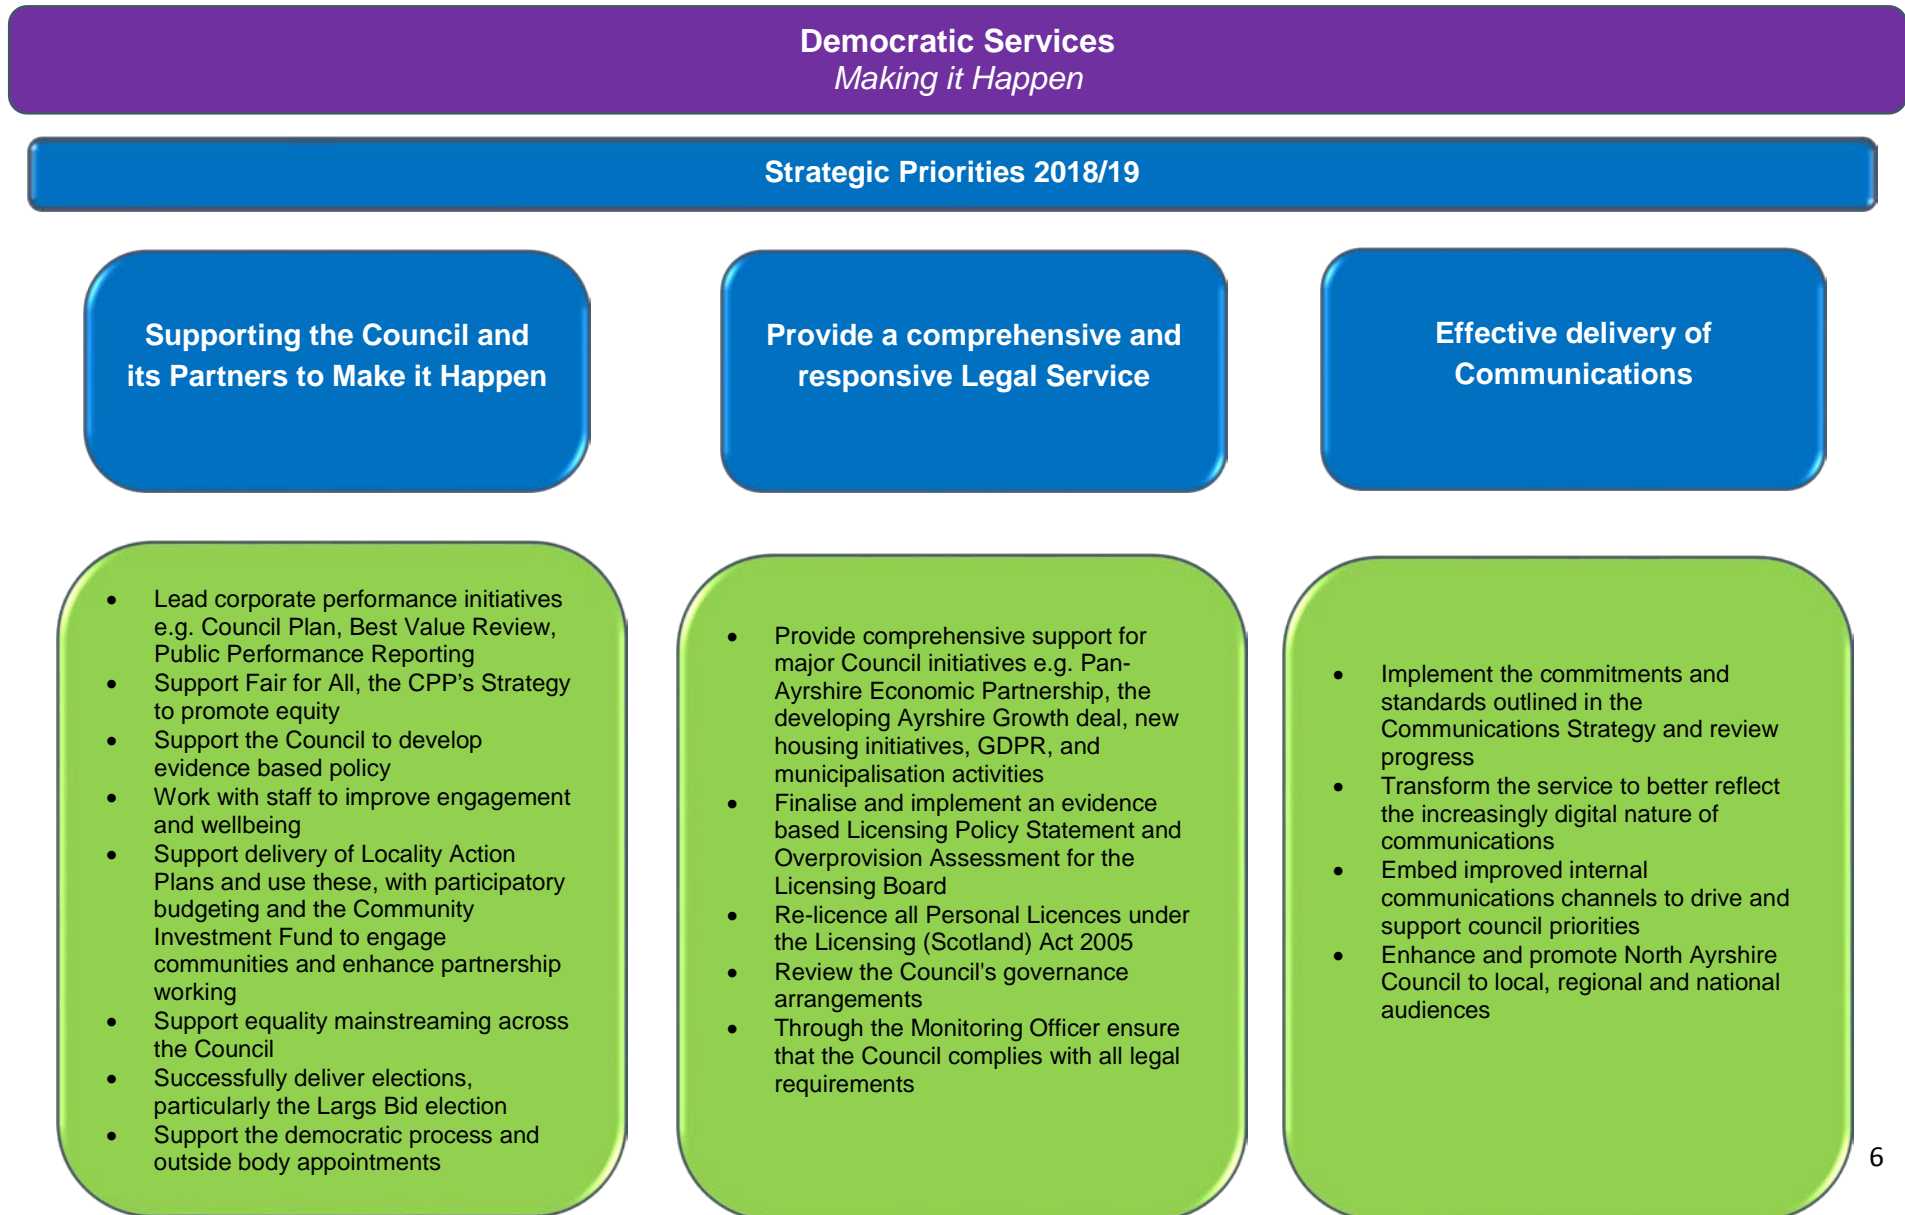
Democratic Services
Making it Happen

Strategic Priorities 2018/19

Supporting the Council and its Partners to Make it Happen

Provide a comprehensive and responsive Legal Service

Effective delivery of Communications

- Lead corporate performance initiatives e.g. Council Plan, Best Value Review, Public Performance Reporting
- Support Fair for All, the CPP's Strategy to promote equity
- Support the Council to develop evidence based policy
- Work with staff to improve engagement and wellbeing
- Support delivery of Locality Action Plans and use these, with participatory budgeting and the Community Investment Fund to engage communities and enhance partnership working
- Support equality mainstreaming across the Council
- Successfully deliver elections, particularly the Largs Bid election
- Support the democratic process and outside body appointments

- Provide comprehensive support for major Council initiatives e.g. Pan-Ayrshire Economic Partnership, the developing Ayrshire Growth deal, new housing initiatives, GDPR, and municipalisation activities
- Finalise and implement an evidence based Licensing Policy Statement and Overprovision Assessment for the Licensing Board
- Re-licence all Personal Licences under the Licensing (Scotland) Act 2005
- Review the Council's governance arrangements
- Through the Monitoring Officer ensure that the Council complies with all legal requirements

- Implement the commitments and standards outlined in the Communications Strategy and review progress
- Transform the service to better reflect the increasingly digital nature of communications
- Embed improved internal communications channels to drive and support council priorities
- Enhance and promote North Ayrshire Council to local, regional and national audiences

6